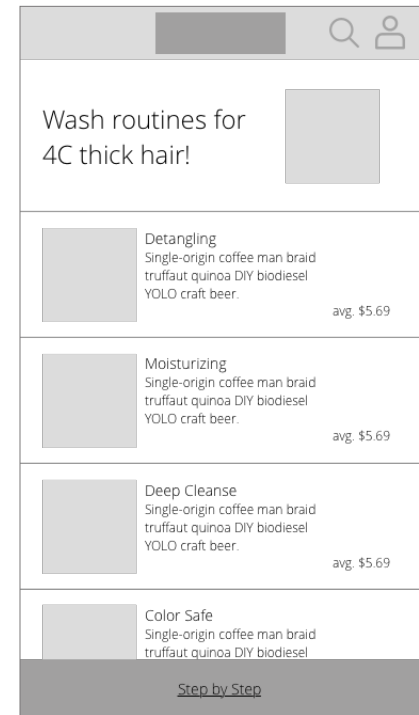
Wash routines for 4C thick hair!

Detangling
Single-origin coffee man braid truffaut quinoa DIY biodiesel YOLO craft beer.
avg. $5.69

Moisturizing
Single-origin coffee man braid truffaut quinoa DIY biodiesel YOLO craft beer.
avg. $5.69

Deep Cleanse
Single-origin coffee man braid truffaut quinoa DIY biodiesel YOLO craft beer.
avg. $5.69

Color Safe
Single-origin coffee man braid truffaut quinoa DIY biodiesel

Step by Step